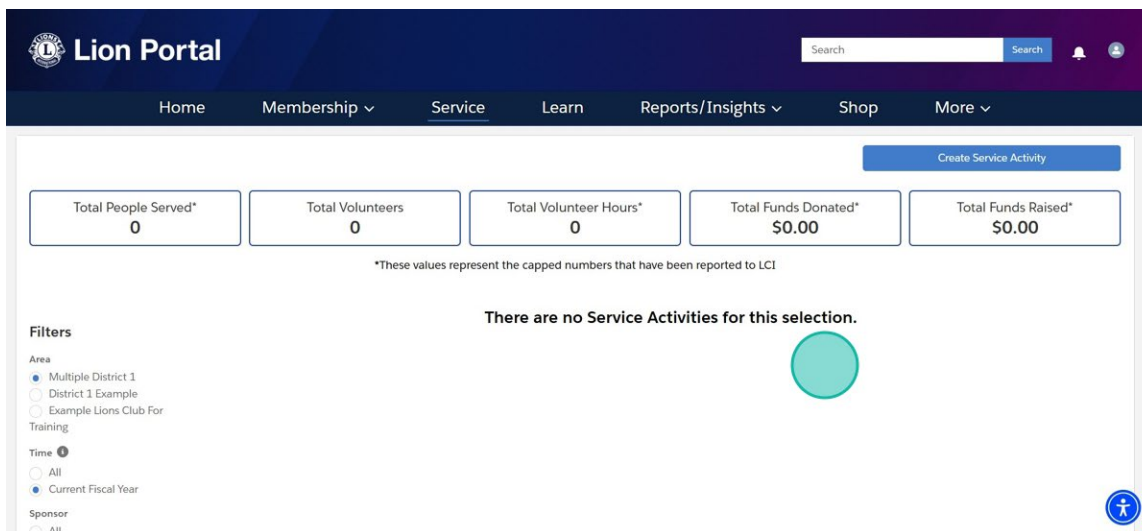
Lion Portal

Search Search

Home Membership Service Learn Reports/Insights Shop More

Create Service Activity

| Total People Served* | Total Volunteers | Total Volunteer Hours* | Total Funds Donated* | Total Funds Raised* |
|---|---|---|---|---|
| 0 | 0 | 0 | $0.00 | $0.00 |

*These values represent the capped numbers that have been reported to LCI

There are no Service Activities for this selection.

Filters

Area
Multiple District 1
District 1 Example
Example Lions Club For Training

Time
All
Current Fiscal Year

Sponsor
All